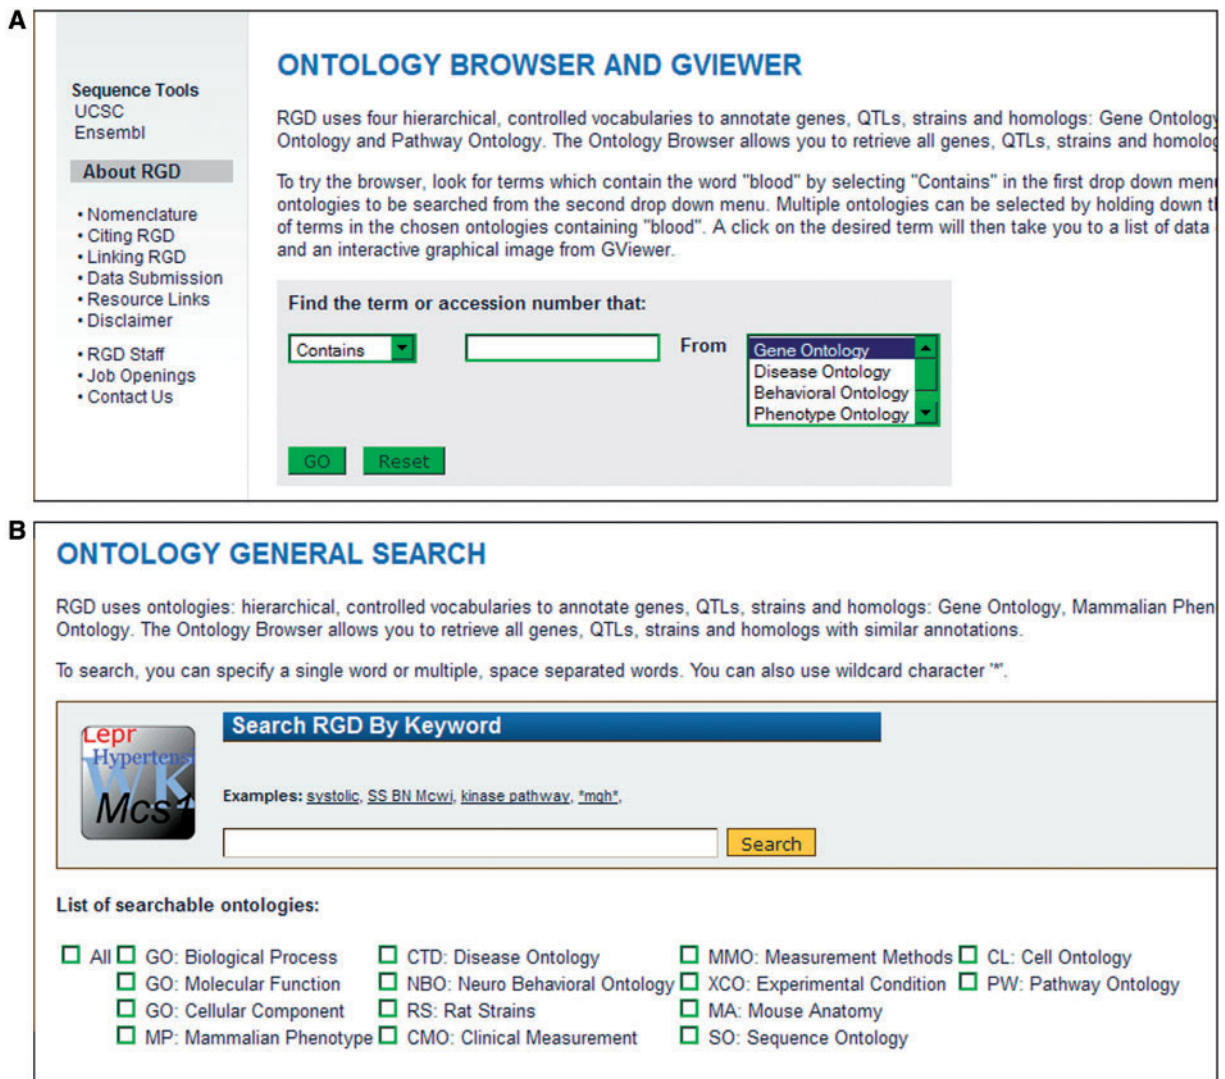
A

Sequence Tools
UCSC
Ensembl

About RGD

• Nomenclature
• Citing RGD
• Linking RGD
• Data Submission
• Resource Links
• Disclaimer

• RGD Staff
• Job Openings
• Contact Us

ONTOLOGY BROWSER AND GVIEWER

RGD uses four hierarchical, controlled vocabularies to annotate genes, QTLs, strains and homologs: Gene Ontolog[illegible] Ontology and Pathway Ontology. The Ontology Browser allows you to retrieve all genes, QTLs, strains and homolo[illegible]

To try the browser, look for terms which contain the word "blood" by selecting "Contains" in the first drop down men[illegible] ontologies to be searched from the second drop down menu. Multiple ontologies can be selected by holding down t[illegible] of terms in the chosen ontologies containing "blood". A click on the desired term will then take you to a list of data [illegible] and an interactive graphical image from GViewer.

Find the term or accession number that:

Contains

From

Gene Ontology
Disease Ontology
Behavioral Ontology
Phenotype Ontology

GO Reset

B

ONTOLOGY GENERAL SEARCH

RGD uses ontologies: hierarchical, controlled vocabularies to annotate genes, QTLs, strains and homologs: Gene Ontology, Mammalian Phen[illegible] Ontology. The Ontology Browser allows you to retrieve all genes, QTLs, strains and homologs with similar annotations.

To search, you can specify a single word or multiple, space separated words. You can also use wildcard character '*'.

Lepr
Hypertens
WK
Mcs1

Search RGD By Keyword

Examples: systolic, SS BN Mcwi, kinase pathway, *mgh*,

Search

List of searchable ontologies:

All
GO: Biological Process
GO: Molecular Function
GO: Cellular Component
MP: Mammalian Phenotype
CTD: Disease Ontology
NBO: Neuro Behavioral Ontology
RS: Rat Strains
CMO: Clinical Measurement
MMO: Measurement Methods
XCO: Experimental Condition
MA: Mouse Anatomy
SO: Sequence Ontology
CL: Cell Ontology
PW: Pathway Ontology